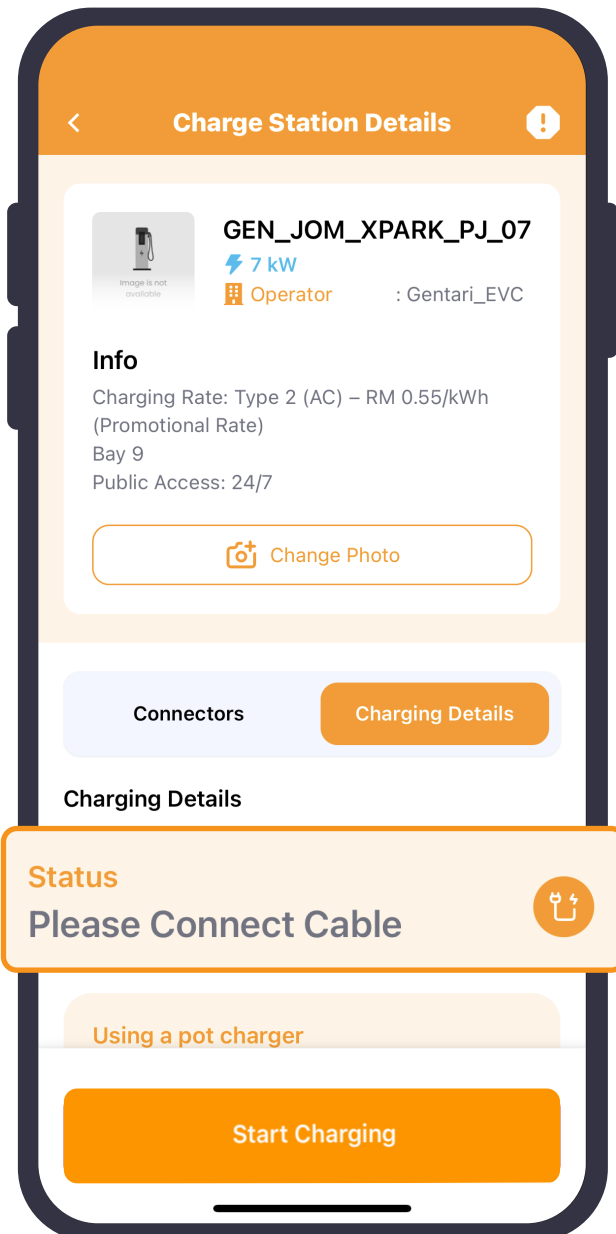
Charge Station Details

Image is not available

GEN_JOM_XPARK_PJ_07
7 kW
Operator : Gentari_EVC

Info
Charging Rate: Type 2 (AC) – RM 0.55/kWh (Promotional Rate)
Bay 9
Public Access: 24/7

Change Photo

Connectors
Charging Details

Charging Details

Status
Please Connect Cable

Using a pot charger

Start Charging